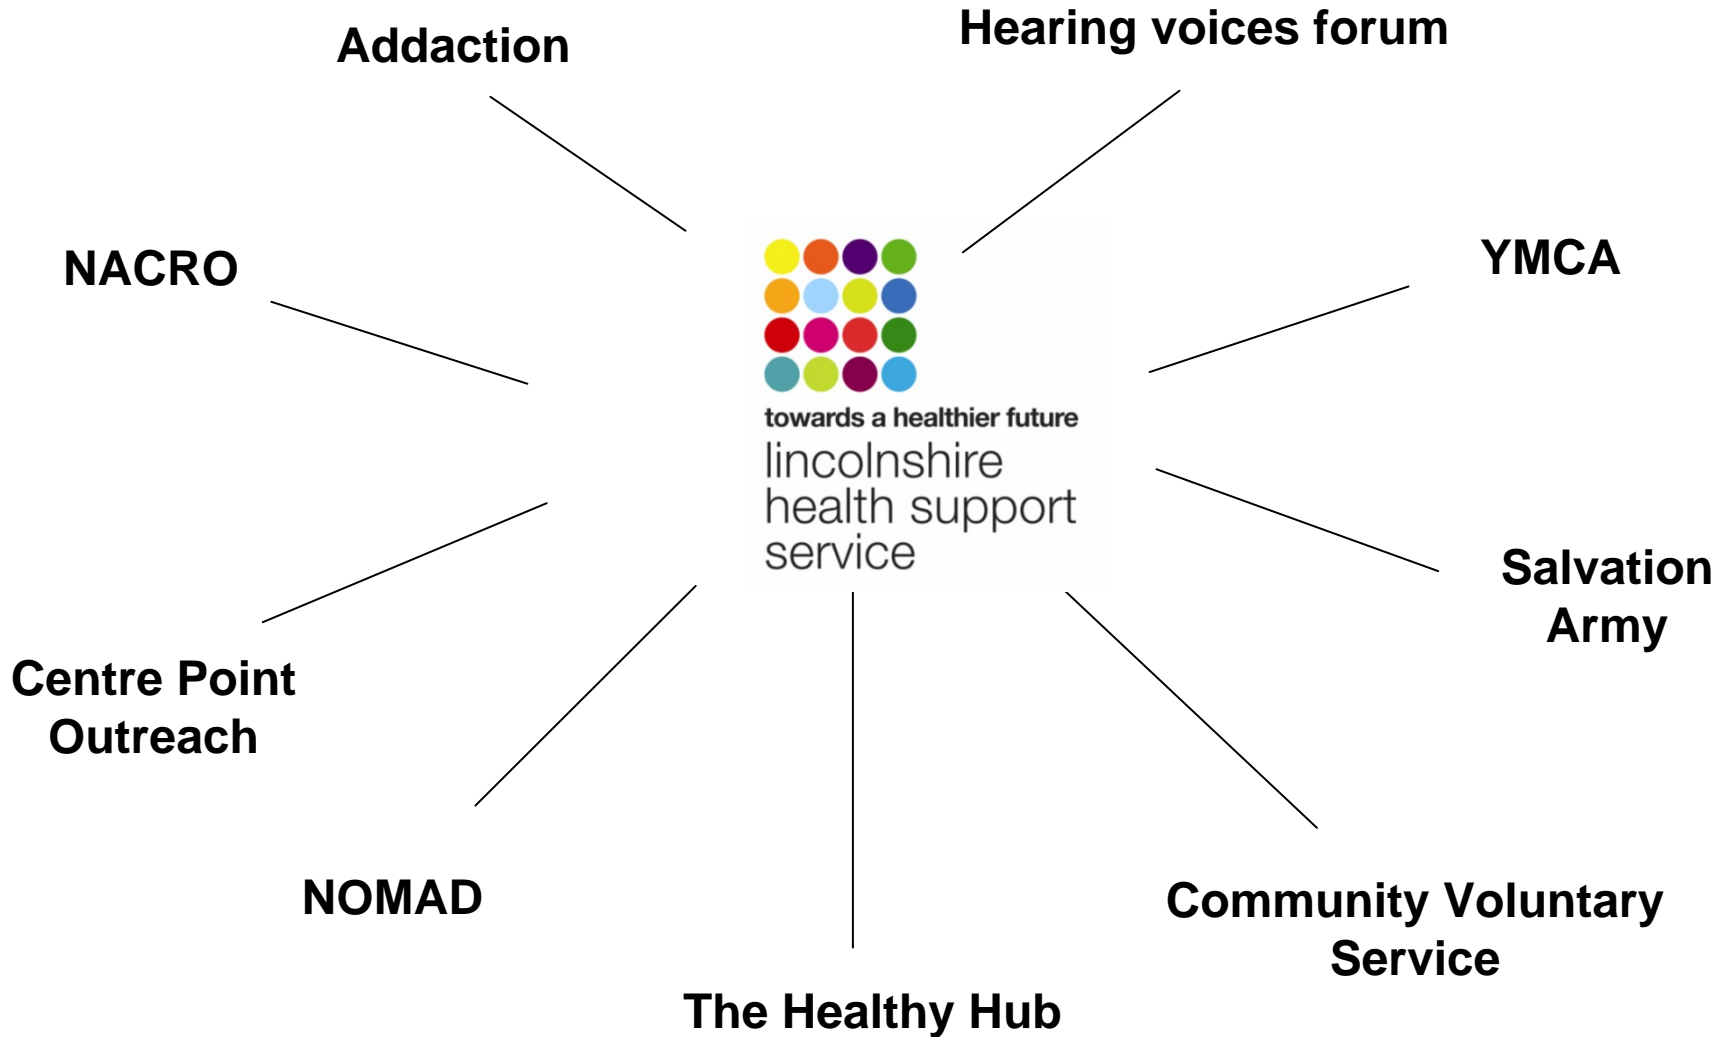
Addaction

Hearing voices forum

NACRO

YMCA

towards a healthier future
lincolnshire
health support
service

Salvation Army

Centre Point Outreach

NOMAD

Community Voluntary Service

The Healthy Hub